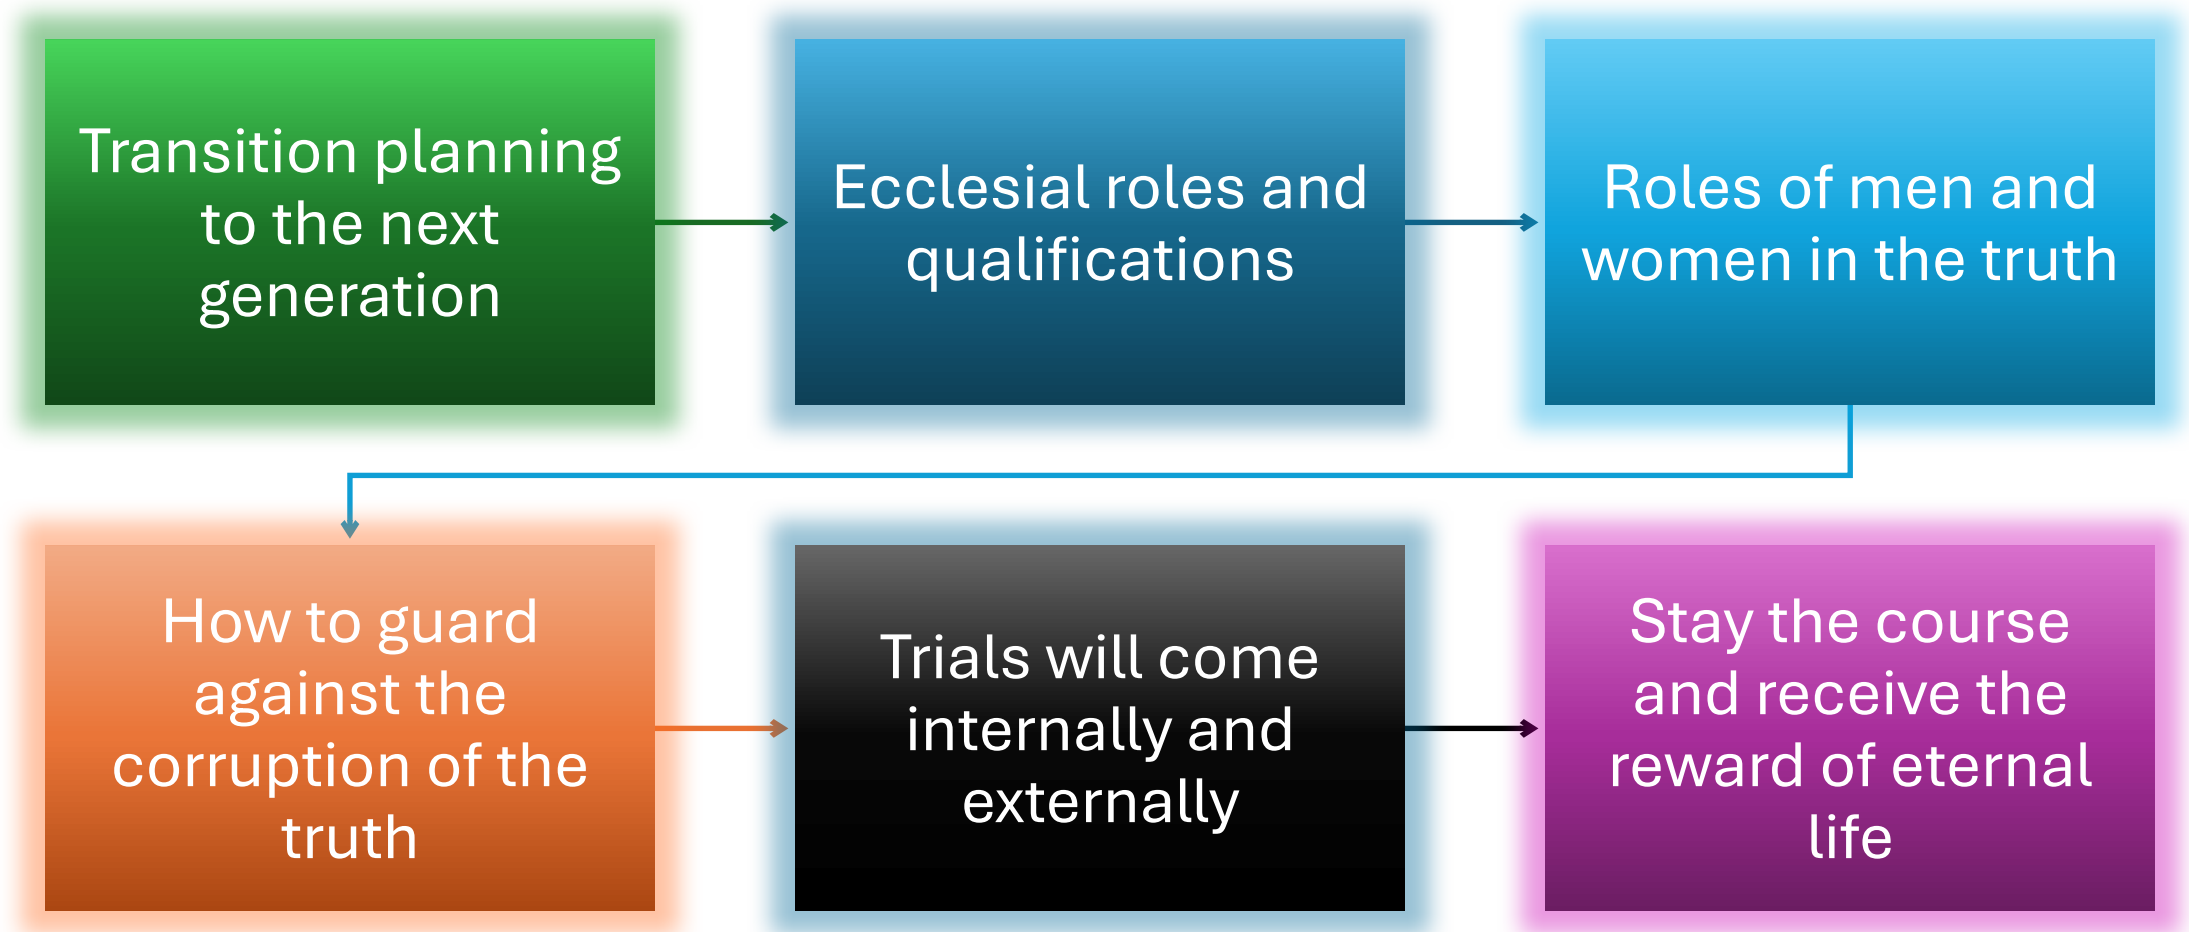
Transition planning to the next generation

Ecclesial roles and qualifications

Roles of men and women in the truth

How to guard against the corruption of the truth

Trials will come internally and externally

Stay the course and receive the reward of eternal life